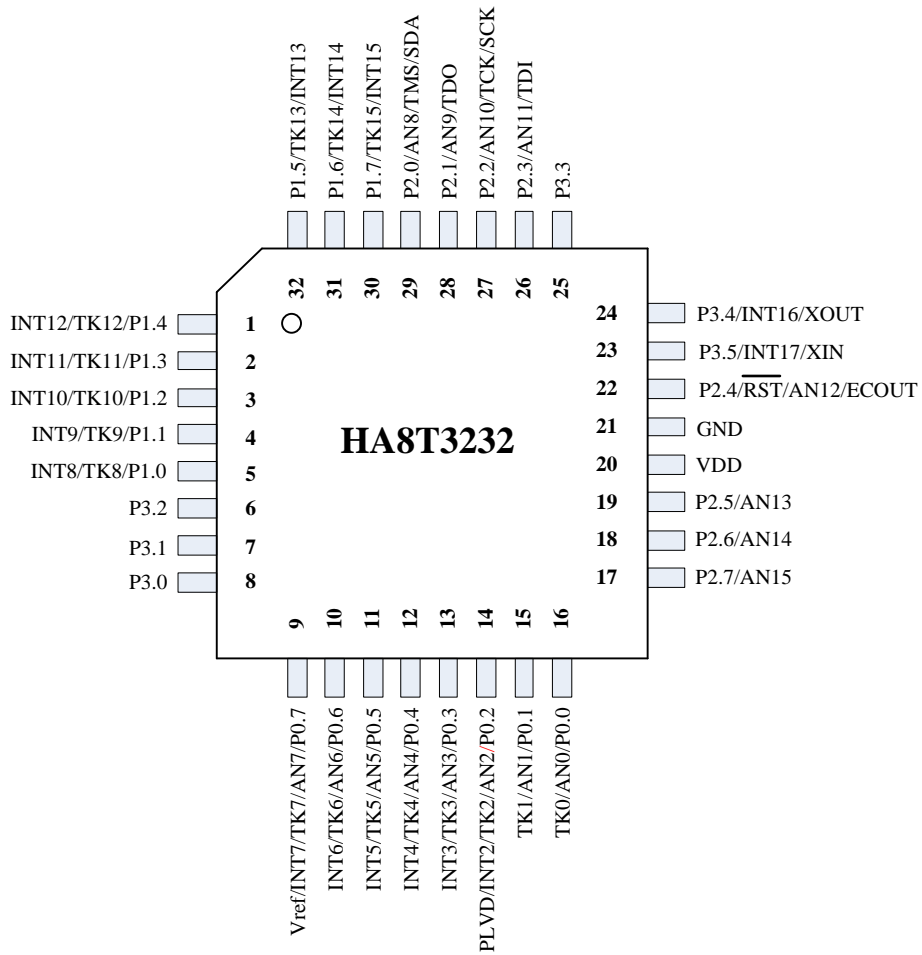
P1.5/TK13/INT13
P1.6/TK14/INT14
P1.7/TK15/INT15
P2.0/AN8/TMS/SDA
P2.1/AN9/TDO
P2.2/AN10/TCK/SCK
P2.3/AN11/TDI
P3.3

32 31 30 29 28 27 26 25

INT12/TK12/P1.4 1
INT11/TK11/P1.3 2
INT10/TK10/P1.2 3
INT9/TK9/P1.1 4
INT8/TK8/P1.0 5
P3.2 6
P3.1 7
P3.0 8

24 P3.4/INT16/XOUT
23 P3.5/INT17/XIN
22 P2.4/$\overline{RST}$/AN12/ECOUT
21 GND
20 VDD
19 P2.5/AN13
18 P2.6/AN14
17 P2.7/AN15

HA8T3232

9 10 11 12 13 14 15 16

Vref/INT7/TK7/AN7/P0.7
INT6/TK6/AN6/P0.6
INT5/TK5/AN5/P0.5
INT4/TK4/AN4/P0.4
INT3/TK3/AN3/P0.3
PLVD/INT2/TK2/AN2/P0.2
TK1/AN1/P0.1
TK0/AN0/P0.0